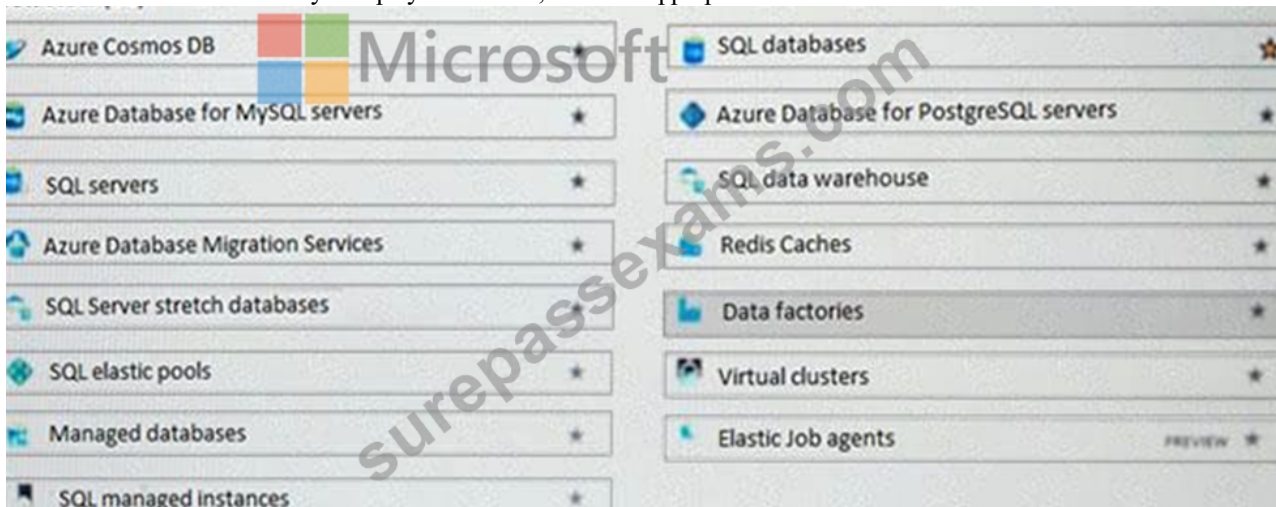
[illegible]

Microsoft

surepassexams.com

Azure Cosmos DB ★

SQL databases ★

Azure Database for MySQL servers ★

Azure Database for PostgreSQL servers ★

SQL servers ★

SQL data warehouse ★

Azure Database Migration Services ★

Redis Caches ★

SQL Server stretch databases ★

Data factories ★

SQL elastic pools ★

Virtual clusters ★

Managed databases ★

Elastic Job agents PREVIEW ★

SQL managed instances ★